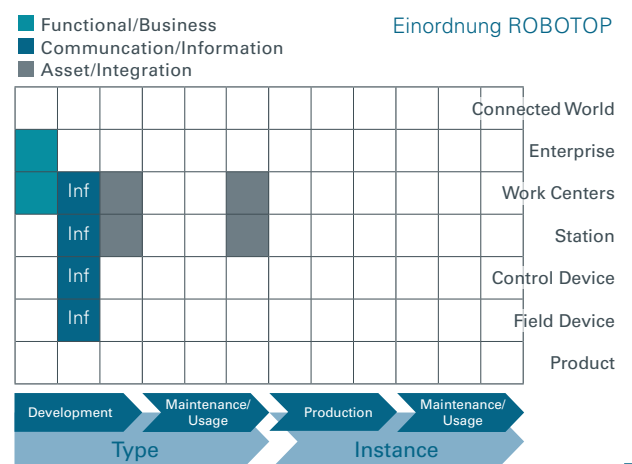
Functional/Business
Communcation/Information
Asset/Integration

Einordnung ROBOTOP

Connected World
Enterprise
Inf
Work Centers
Inf
Station
Inf
Control Device
Inf
Field Device
Product

Development
Maintenance/ Usage
Production
Maintenance/ Usage
Type
Instance